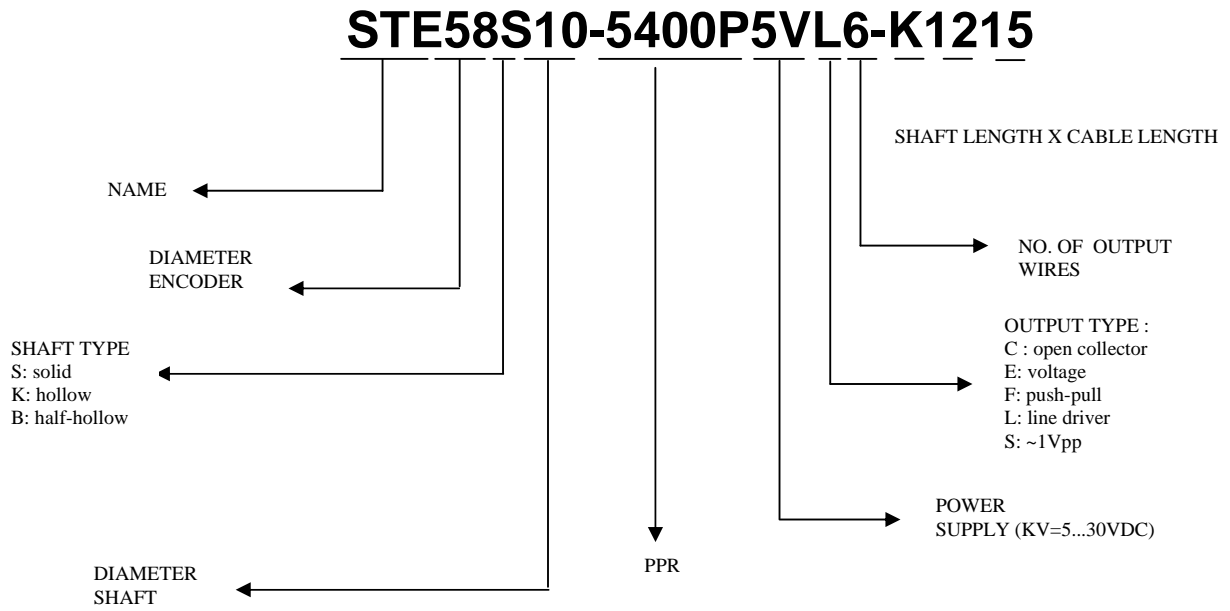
STE58S10-5400P5VL6-K1215

SHAFT LENGTH X CABLE LENGTH

NAME

DIAMETER ENCODER

NO. OF OUTPUT WIRES

OUTPUT TYPE :
C : open collector
E: voltage
F: push-pull
L: line driver
S: ~1Vpp

SHAFT TYPE
S: solid
K: hollow
B: half-hollow

POWER SUPPLY (KV=5...30VDC)

PPR

DIAMETER SHAFT